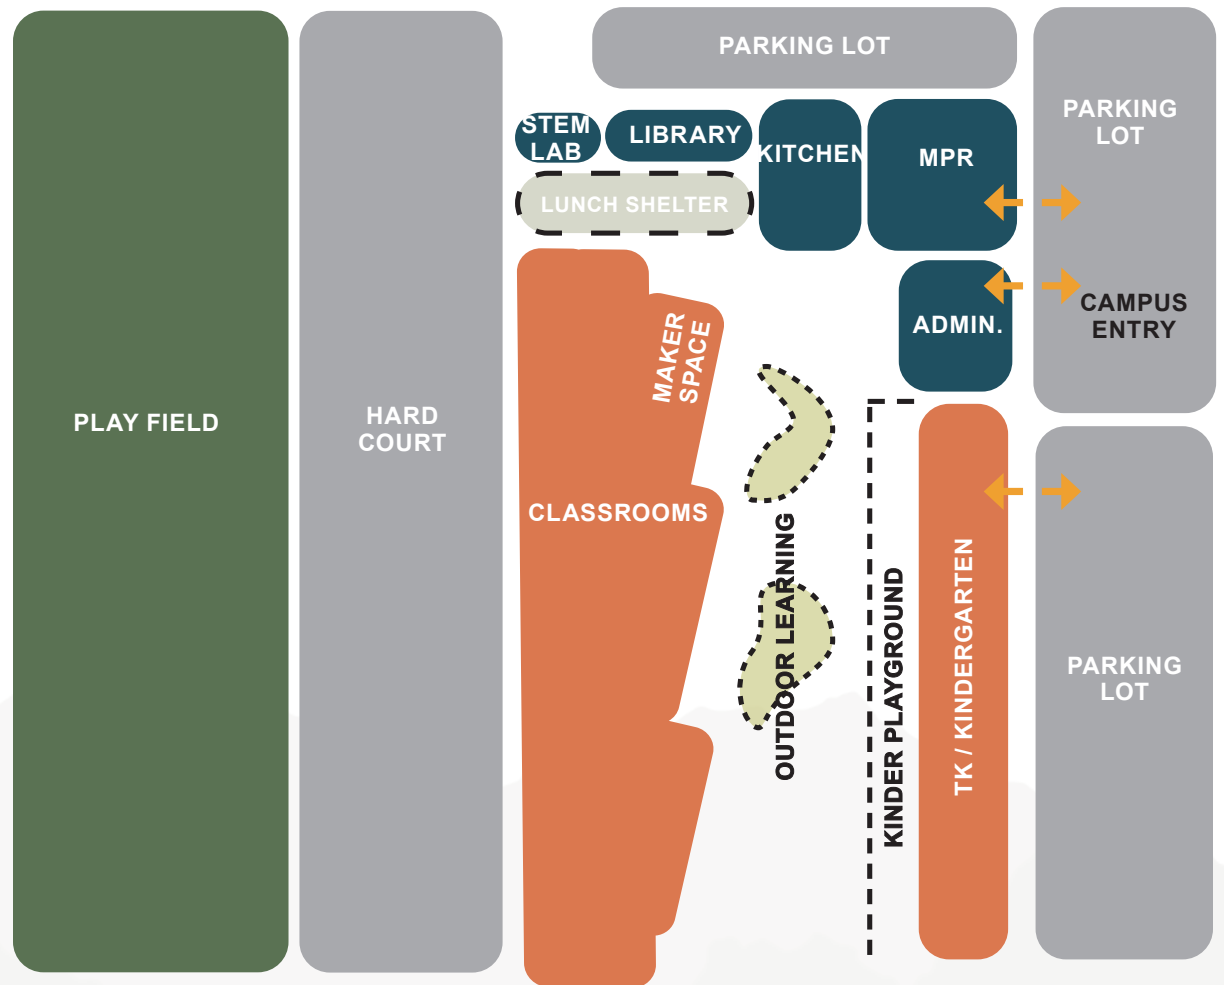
PLAY FIELD

HARD COURT

PARKING LOT

STEM LAB

LIBRARY

KITCHEN

MPR

PARKING LOT

LUNCH SHELTER

ADMIN.

CAMPUS ENTRY

MAKER SPACE

CLASSROOMS

OUTDOOR LEARNING

KINDER PLAYGROUND

TK / KINDERGARTEN

PARKING LOT